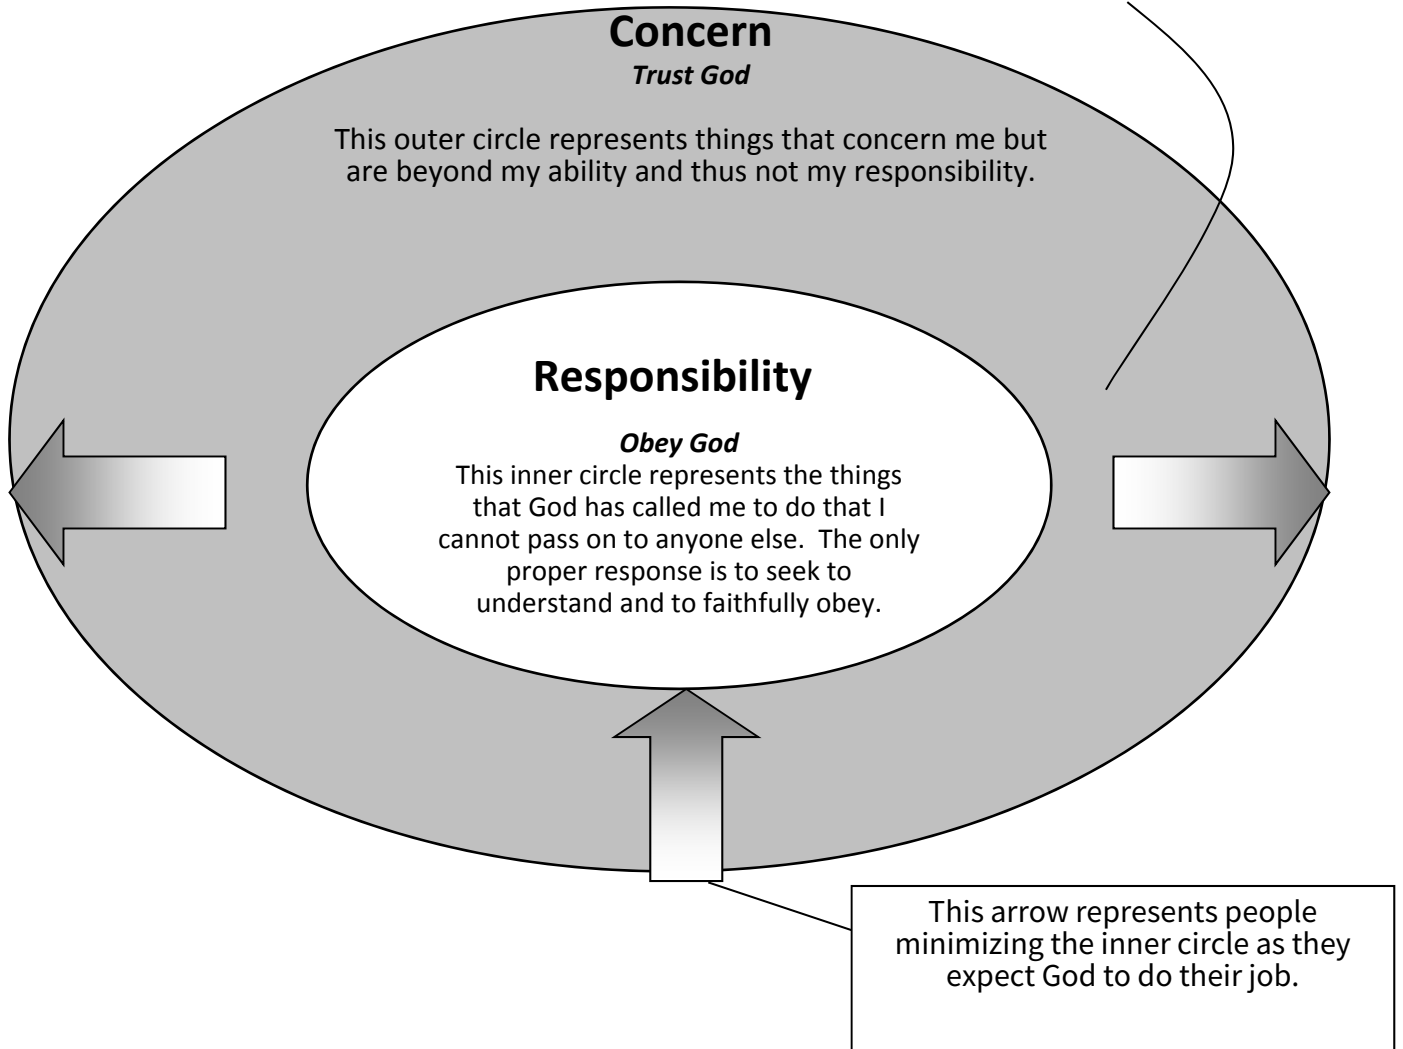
Concern
*Trust God*

This outer circle represents things that concern me but are beyond my ability and thus not my responsibility.

Responsibility

*Obey God*
This inner circle represents the things that God has called me to do that I cannot pass on to anyone else. The only proper response is to seek to understand and to faithfully obey.

This arrow represents people minimizing the inner circle as they expect God to do their job.